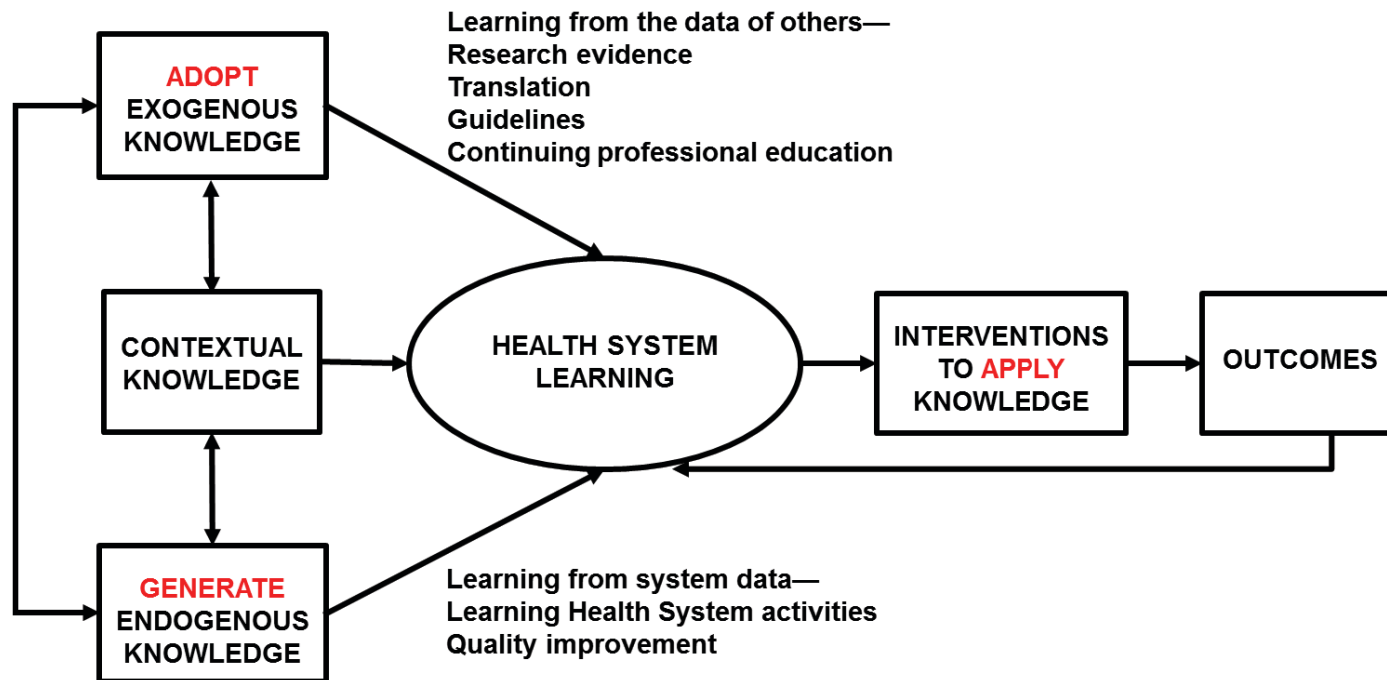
ADOPT EXOGENOUS KNOWLEDGE

Learning from the data of others—
Research evidence
Translation
Guidelines
Continuing professional education

CONTEXTUAL KNOWLEDGE

HEALTH SYSTEM LEARNING

INTERVENTIONS TO APPLY KNOWLEDGE

OUTCOMES

GENERATE ENDOGENOUS KNOWLEDGE

Learning from system data—
Learning Health System activities
Quality improvement